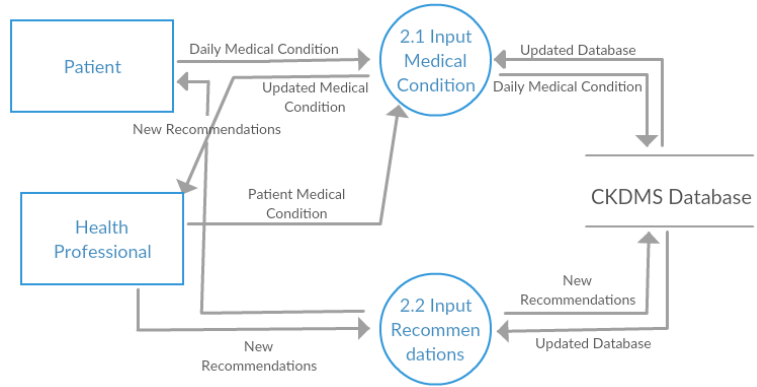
Patient

Daily Medical Condition

2.1 Input Medical Condition

Updated Database

Daily Medical Condition

Updated Medical Condition

New Recommendations

CKDMS Database

Health Professional

Patient Medical Condition

New Recommendations

2.2 Input Recommen dations

Updated Database

New Recommendations